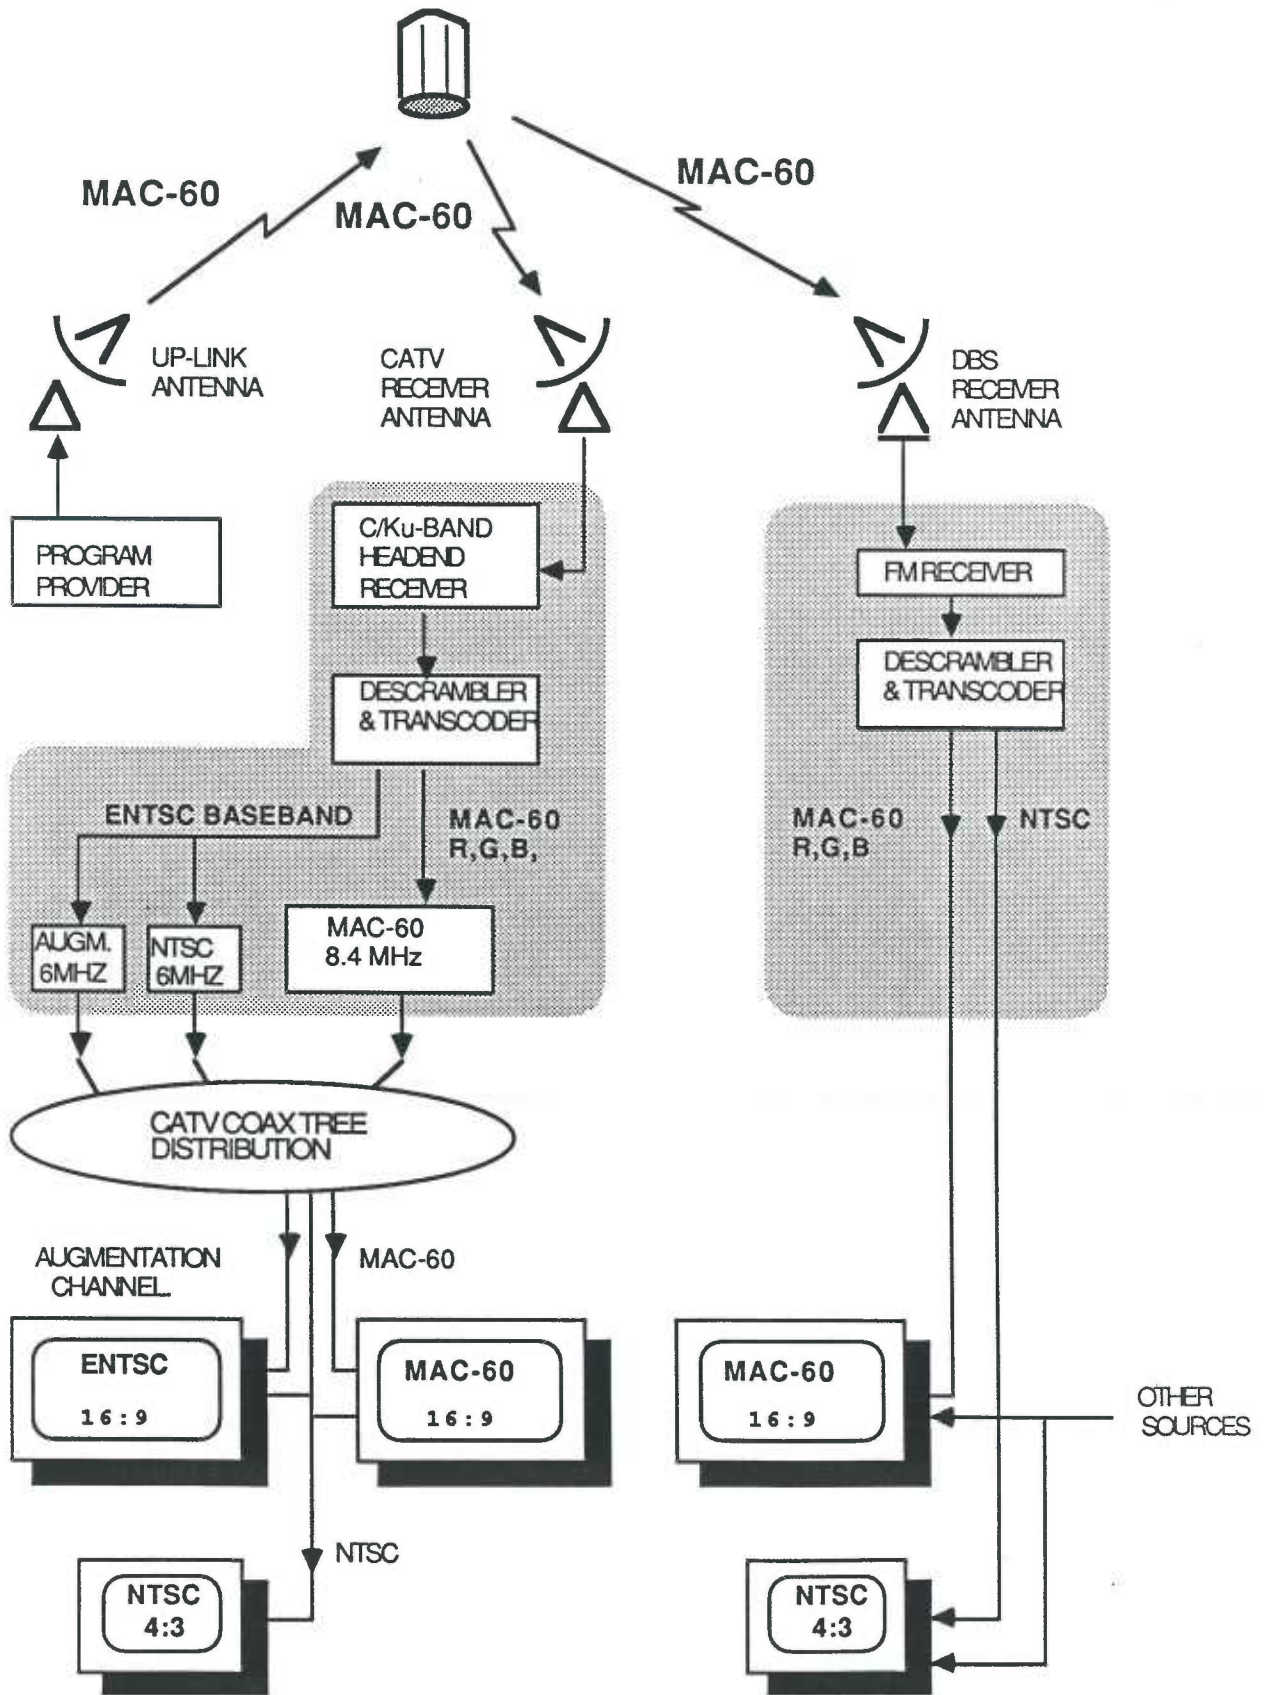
MAC-60

MAC-60

MAC-60

UP-LINK ANTENNA

CATV RECEIVER ANTENNA

DBS RECEIVER ANTENNA

PROGRAM PROVIDER

C/Ku-BAND HEADEND RECEIVER

DESCRAMBLER & TRANSCODER

ENTSC BASEBAND

MAC-60 R,G,B,

AUGM. 6MHZ

NTSC 6MHZ

MAC-60 8.4 MHz

FM RECEIVER

DESCRAMBLER & TRANSCODER

MAC-60 R,G,B

NTSC

CATV COAX TREE DISTRIBUTION

AUGMENTATION CHANNEL.

MAC-60

ENTSC 16:9

MAC-60 16:9

MAC-60 16:9

OTHER SOURCES

NTSC

NTSC 4:3

NTSC 4:3